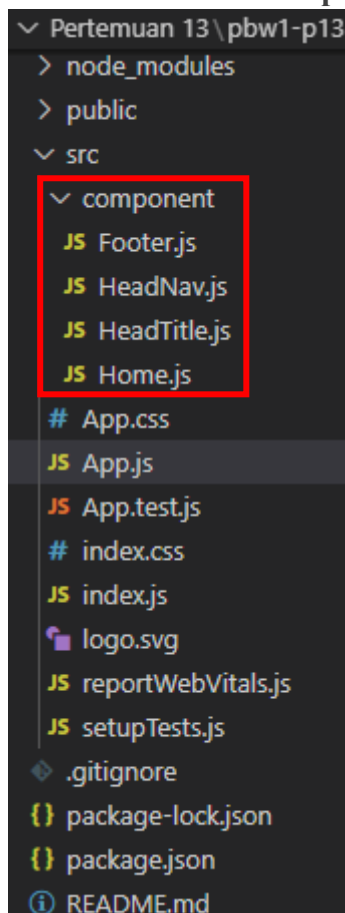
Pertemuan 13 \ pbw1-p13
node_modules
public
src
component
JS Footer.js
JS HeadNav.js
JS HeadTitle.js
JS Home.js
# App.css
JS App.js
JS App.test.js
# index.css
JS index.js
logo.svg
JS reportWebVitals.js
JS setupTests.js
.gitignore
{} package-lock.json
{} package.json
README.md